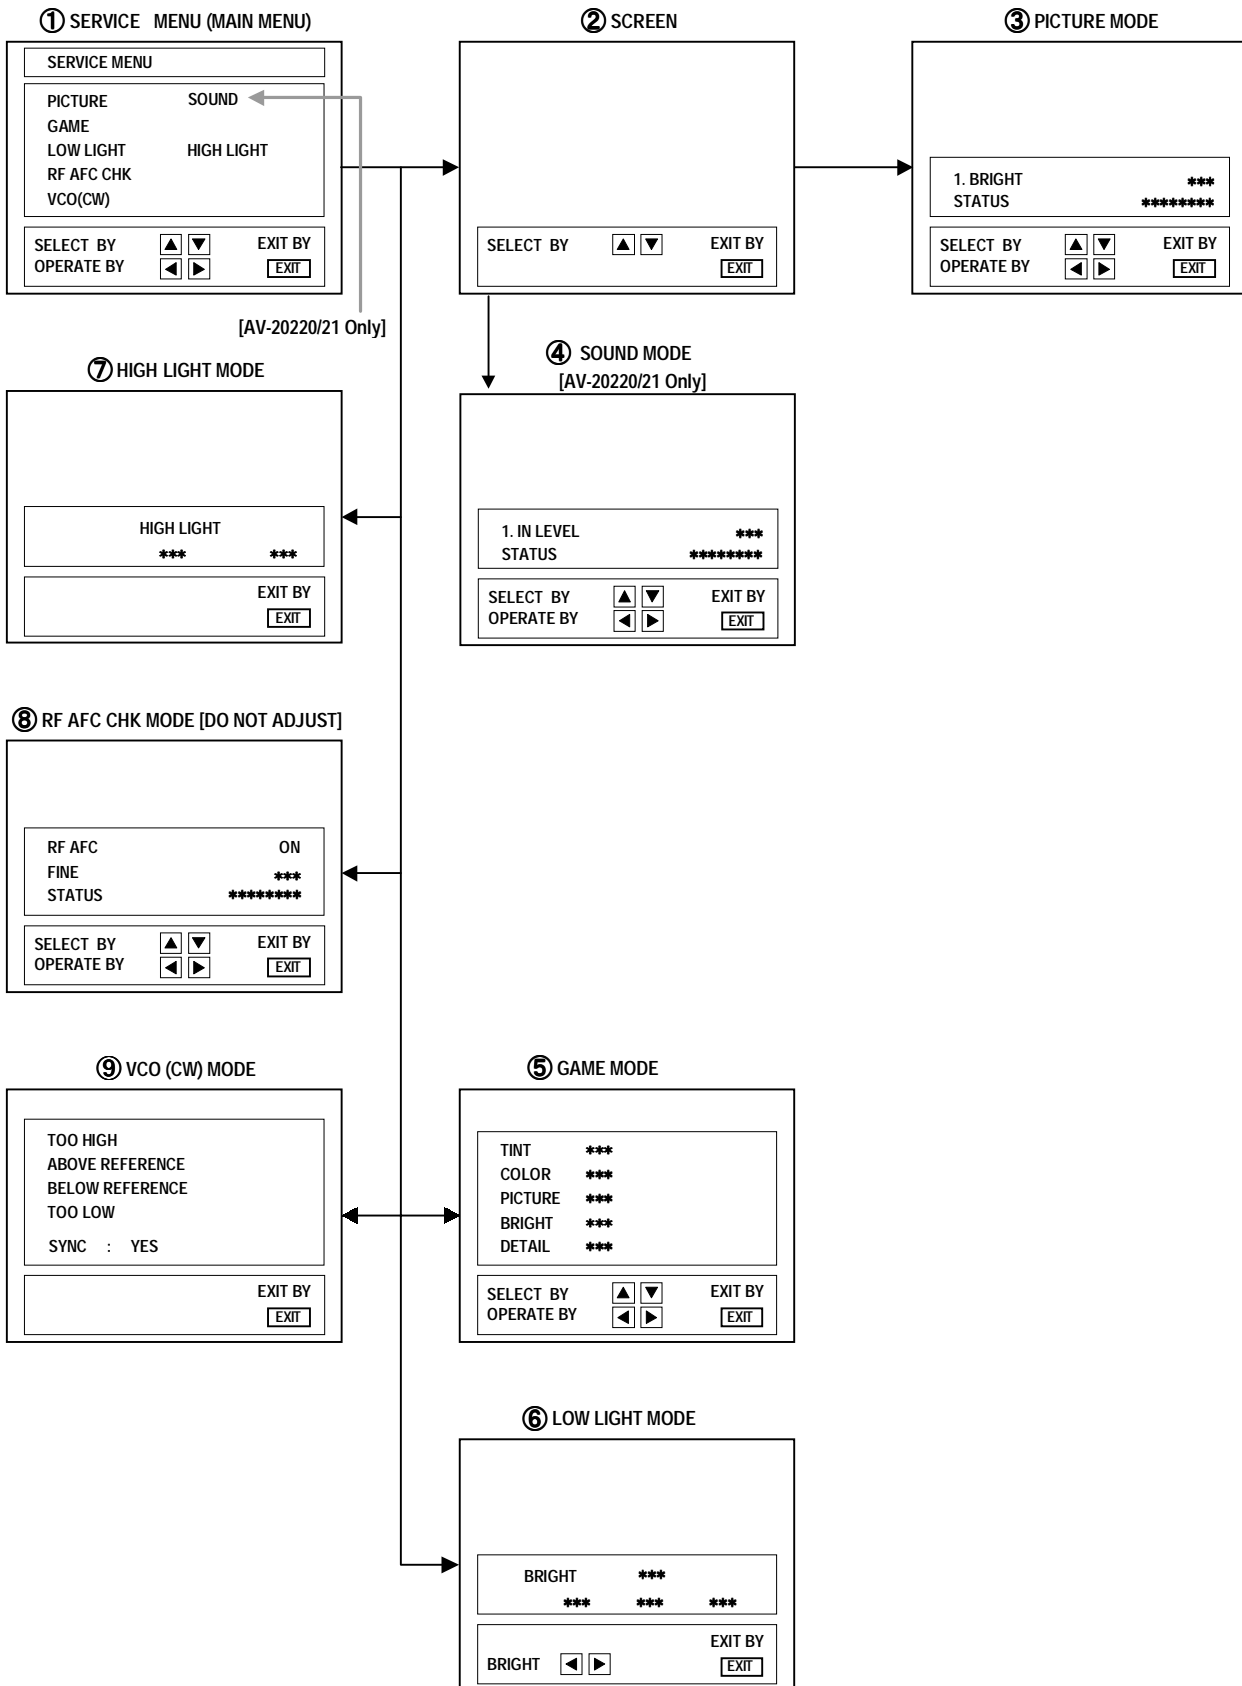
① SERVICE MENU (MAIN MENU)

SERVICE MENU

PICTURE SOUND
GAME
LOW LIGHT HIGH LIGHT
RF AFC CHK
VCO(CW)

SELECT BY ▲ ▼ EXIT BY
OPERATE BY ◀ ▶ EXIT

[AV-20220/21 Only]

② SCREEN

SELECT BY ▲ ▼ EXIT BY
EXIT

③ PICTURE MODE

1. BRIGHT ***
STATUS ********

SELECT BY ▲ ▼ EXIT BY
OPERATE BY ◀ ▶ EXIT

⑦ HIGH LIGHT MODE

HIGH LIGHT
*** ***

EXIT BY
EXIT

④ SOUND MODE
[AV-20220/21 Only]

1. IN LEVEL ***
STATUS ********

SELECT BY ▲ ▼ EXIT BY
OPERATE BY ◀ ▶ EXIT

⑧ RF AFC CHK MODE [DO NOT ADJUST]

RF AFC ON
FINE ***
STATUS ********

SELECT BY ▲ ▼ EXIT BY
OPERATE BY ◀ ▶ EXIT

⑨ VCO (CW) MODE

TOO HIGH
ABOVE REFERENCE
BELOW REFERENCE
TOO LOW

SYNC : YES

EXIT BY
EXIT

⑤ GAME MODE

TINT ***
COLOR ***
PICTURE ***
BRIGHT ***
DETAIL ***

SELECT BY ▲ ▼ EXIT BY
OPERATE BY ◀ ▶ EXIT

⑥ LOW LIGHT MODE

BRIGHT ***
*** *** ***

EXIT BY
BRIGHT ◀ ▶ EXIT